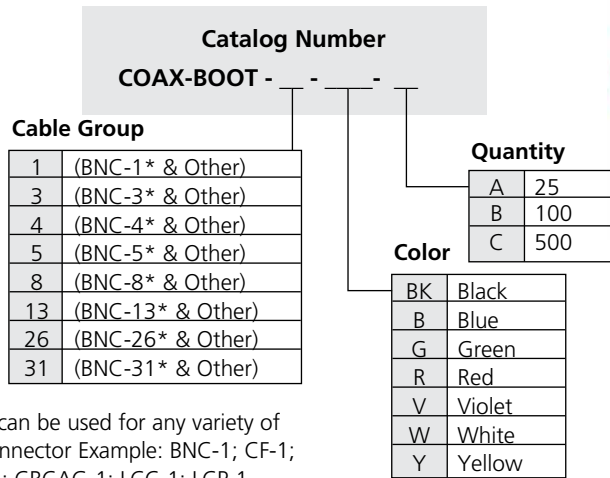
Catalog Number

COAX-BOOT - __ - ___- __

Cable Group

| 1 | (BNC-1* & Other) |
|---|---|
| 3 | (BNC-3* & Other) |
| 4 | (BNC-4* & Other) |
| 5 | (BNC-5* & Other) |
| 8 | (BNC-8* & Other) |
| 13 | (BNC-13* & Other) |
| 26 | (BNC-26* & Other) |
| 31 | (BNC-31* & Other) |

Quantity

| A | 25 |
|---|---|
| B | 100 |
| C | 500 |

Color

| BK | Black |
|---|---|
| B | Blue |
| G | Green |
| R | Red |
| V | Violet |
| W | White |
| Y | Yellow |

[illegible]can be used for any variety of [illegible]nnector Example: BNC-1; CF-1; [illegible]; GRGAC-1; LCC-1; LCP-1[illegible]